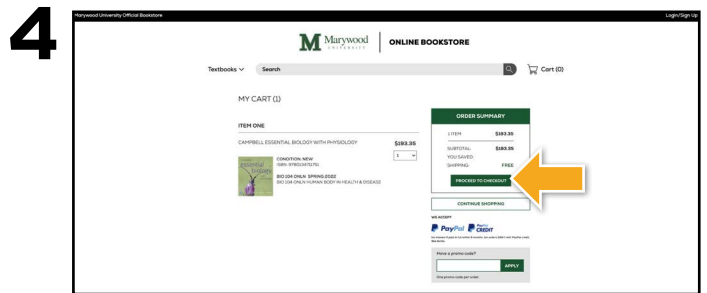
4

Marywood University Official Bookstore

Login/Sign Up

M Marywood UNIVERSITY | ONLINE BOOKSTORE

Textbooks

Search

Cart (0)

MY CART (1)

ITEM ONE

CAMPBELL ESSENTIAL BIOLOGY WITH PHYSIOLOGY

$193.35

1

CONDITION: NEW
ISBN: 9780134711751

BIO 104 ONLN SPRING 2022
BIO 104 ONLN HUMAN BODY IN HEALTH & DISEASE

ORDER SUMMARY

1 ITEM $193.35

SUBTOTAL: $193.35
YOU SAVED:
SHIPPING: FREE

PROCEED TO CHECKOUT

CONTINUE SHOPPING

WE ACCEPT

PayPal PayPal CREDIT

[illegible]

Have a promo code?

APPLY

One promo code per order.